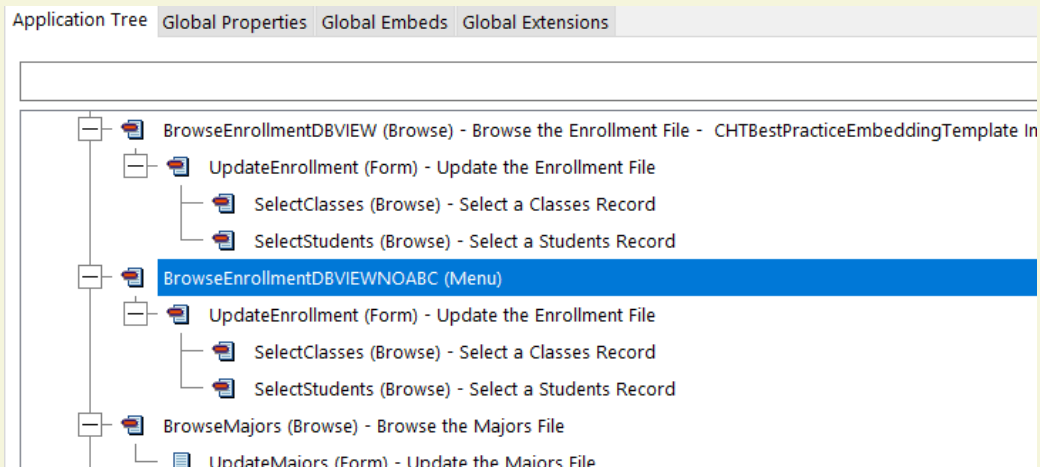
Application Tree | Global Properties | Global Embeds | Global Extensions

BrowseEnrollmentDBVIEW (Browse) - Browse the Enrollment File - CHTBestPracticeEmbeddingTemplate In
UpdateEnrollment (Form) - Update the Enrollment File
SelectClasses (Browse) - Select a Classes Record
SelectStudents (Browse) - Select a Students Record
BrowseEnrollmentDBVIEWNOABC (Menu)
UpdateEnrollment (Form) - Update the Enrollment File
SelectClasses (Browse) - Select a Classes Record
SelectStudents (Browse) - Select a Students Record
BrowseMajors (Browse) - Browse the Majors File
UpdateMajors (Form) - Update the Majors File